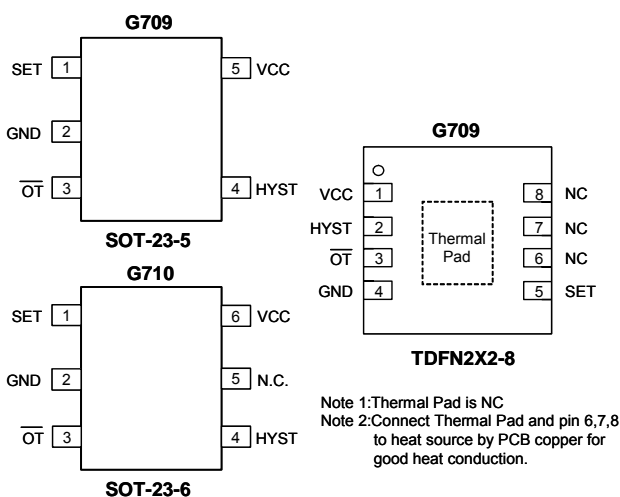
G709

SET 1
GND 2
$\overline{OT}$ 3
5 VCC
4 HYST

SOT-23-5

G710

SET 1
GND 2
$\overline{OT}$ 3
6 VCC
5 N.C.
4 HYST

SOT-23-6

G709

VCC 1
HYST 2
$\overline{OT}$ 3
GND 4
Thermal Pad
8 NC
7 NC
6 NC
5 SET

TDFN2X2-8

Note 1:Thermal Pad is NC
Note 2:Connect Thermal Pad and pin 6,7,8 to heat source by PCB copper for good heat conduction.